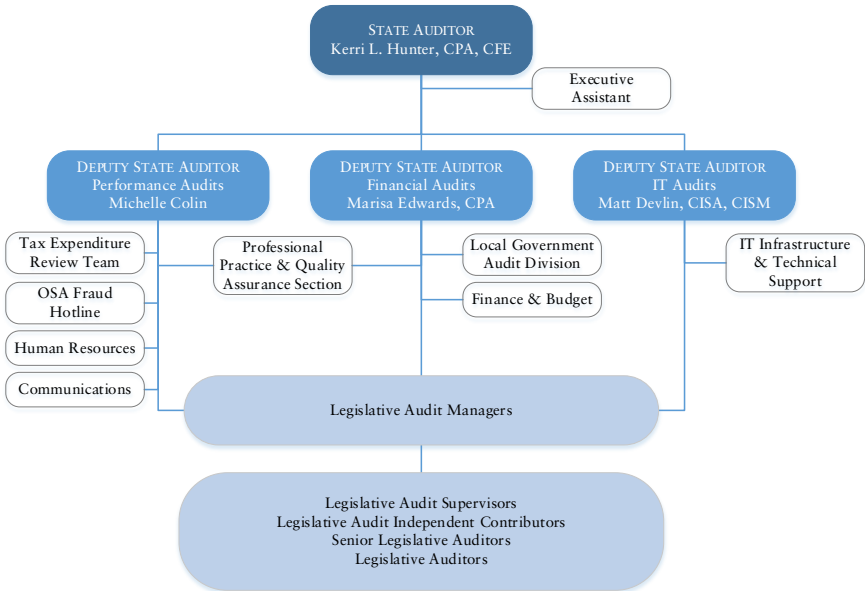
STATE AUDITOR
Kerri L. Hunter, CPA, CFE

Executive Assistant

DEPUTY STATE AUDITOR
Performance Audits
Michelle Colin

DEPUTY STATE AUDITOR
Financial Audits
Marisa Edwards, CPA

DEPUTY STATE AUDITOR
IT Audits
Matt Devlin, CISA, CISM

Tax Expenditure Review Team

OSA Fraud Hotline

Human Resources

Communications

Professional Practice & Quality Assurance Section

Local Government Audit Division

Finance & Budget

IT Infrastructure & Technical Support

Legislative Audit Managers

Legislative Audit Supervisors
Legislative Audit Independent Contributors
Senior Legislative Auditors
Legislative Auditors